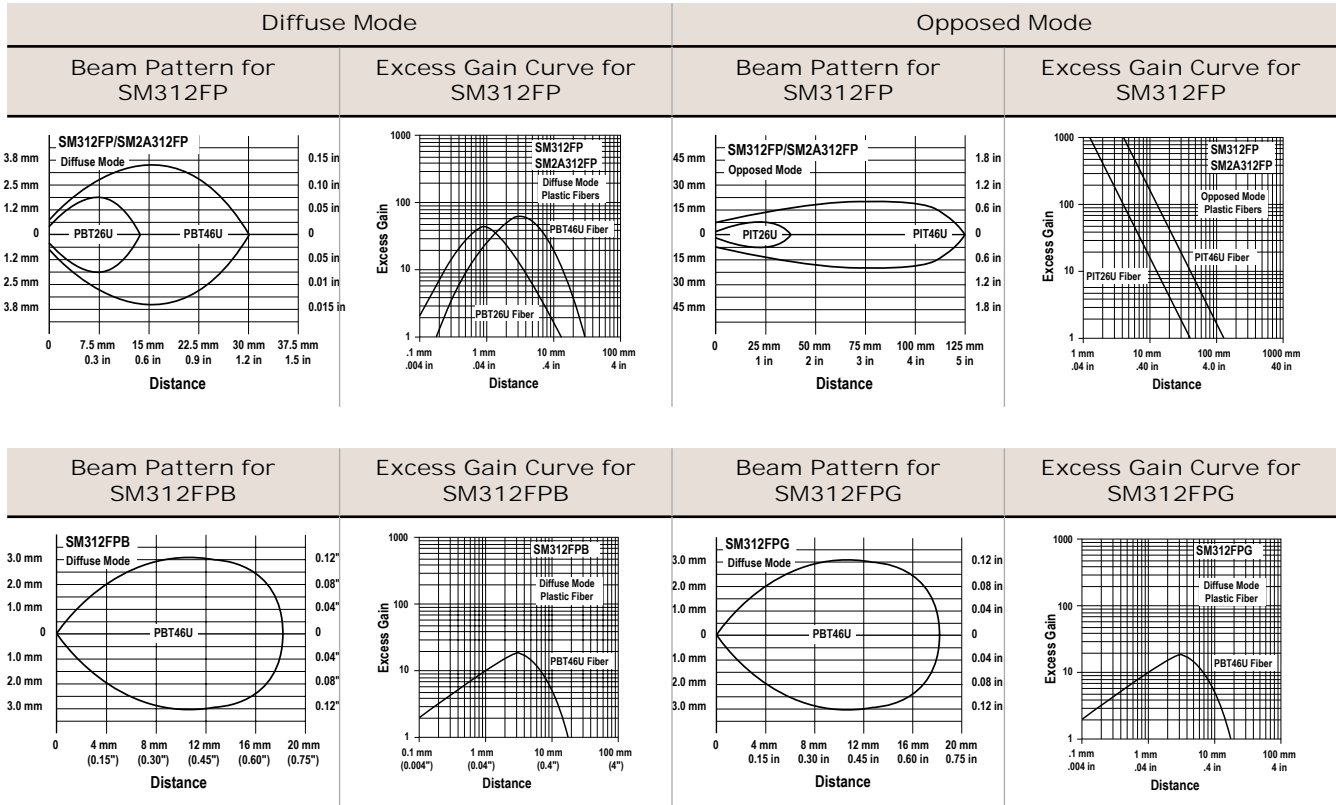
| Diffuse Mode | | Opposed Mode | |
|---|---|---|---|
| Beam Pattern for SM312FP | Excess Gain Curve for SM312FP | Beam Pattern for SM312FP | Excess Gain Curve for SM312FP |

SM312FP/SM2A312FP
Diffuse Mode
3.8 mm 2.5 mm 1.2 mm 0 1.2 mm 2.5 mm 3.8 mm
0.15 in 0.10 in 0.05 in 0 0.05 in 0.10 in 0.015 in
PBT26U PBT46U
0 7.5 mm 0.3 in 15 mm 0.6 in 22.5 mm 0.9 in 30 mm 1.2 in 37.5 mm 1.5 in
Distance

SM312FP
SM2A312FP
Diffuse Mode
Plastic Fibers
PBT46U Fiber
PBT26U Fiber
Excess Gain
1000 100 10 1
.1 mm .004 in 1 mm .04 in 10 mm .4 in 100 mm 4 in
Distance

SM312FP/SM2A312FP
Opposed Mode
45 mm 30 mm 15 mm 0 15 mm 30 mm 45 mm
1.8 in 1.2 in 0.6 in 0 0.6 in 1.2 in 1.8 in
PIT26U PIT46U
0 25 mm 1 in 50 mm 2 in 75 mm 3 in 100 mm 4 in 125 mm 5 in
Distance

SM312FP
SM2A312FP
Opposed Mode
Plastic Fibers
PIT46U Fiber
PIT26U Fiber
Excess Gain
1000 100 10 1
1 mm .04 in 10 mm .40 in 100 mm 4.0 in 1000 mm 40 in
Distance

| Beam Pattern for SM312FPB | Excess Gain Curve for SM312FPB | Beam Pattern for SM312FPG | Excess Gain Curve for SM312FPG |
|---|---|---|---|

SM312FPB
Diffuse Mode
3.0 mm 2.0 mm 1.0 mm 0 1.0 mm 2.0 mm 3.0 mm
0.12" 0.08" 0.04" 0 0.04" 0.08" 0.12"
PBT46U
0 4 mm (0.15") 8 mm (0.30") 12 mm (0.45") 16 mm (0.60") 20 mm (0.75")
Distance

SM312FPB
Diffuse Mode
Plastic Fiber
PBT46U Fiber
Excess Gain
1000 100 10 1
0.1 mm (0.004") 1 mm (0.04") 10 mm (0.4") 100 mm (4")
Distance

SM312FPG
Diffuse Mode
3.0 mm 2.0 mm 1.0 mm 0 1.0 mm 2.0 mm 3.0 mm
0.12 in 0.08 in 0.04 in 0 0.04 in 0.08 in 0.12 in
PBT46U
0 4 mm 0.15 in 8 mm 0.30 in 12 mm 0.45 in 16 mm 0.60 in 20 mm 0.75 in
Distance

SM312FPG
Diffuse Mode
Plastic Fiber
PBT46U Fiber
Excess Gain
1000 100 10 1
.1 mm .004 in 1 mm .04 in 10 mm .4 in 100 mm 4 in
Distance